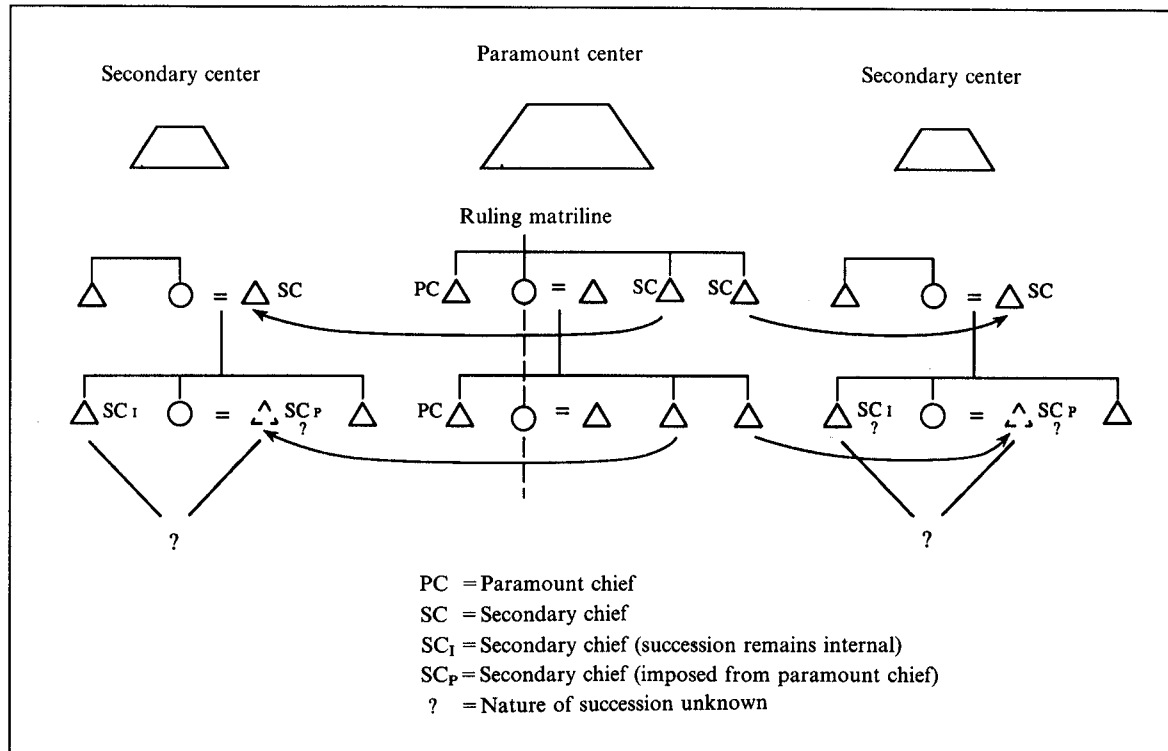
Secondary center

Paramount center

Secondary center

Ruling matriline

SC

PC

SC

SC

SC

$SC_I$

$SC_P$
?

PC

$SC_I$
?

$SC_P$
?

?

?

PC = Paramount chief
SC = Secondary chief
$SC_I$ = Secondary chief (succession remains internal)
$SC_P$ = Secondary chief (imposed from paramount chief)
? = Nature of succession unknown